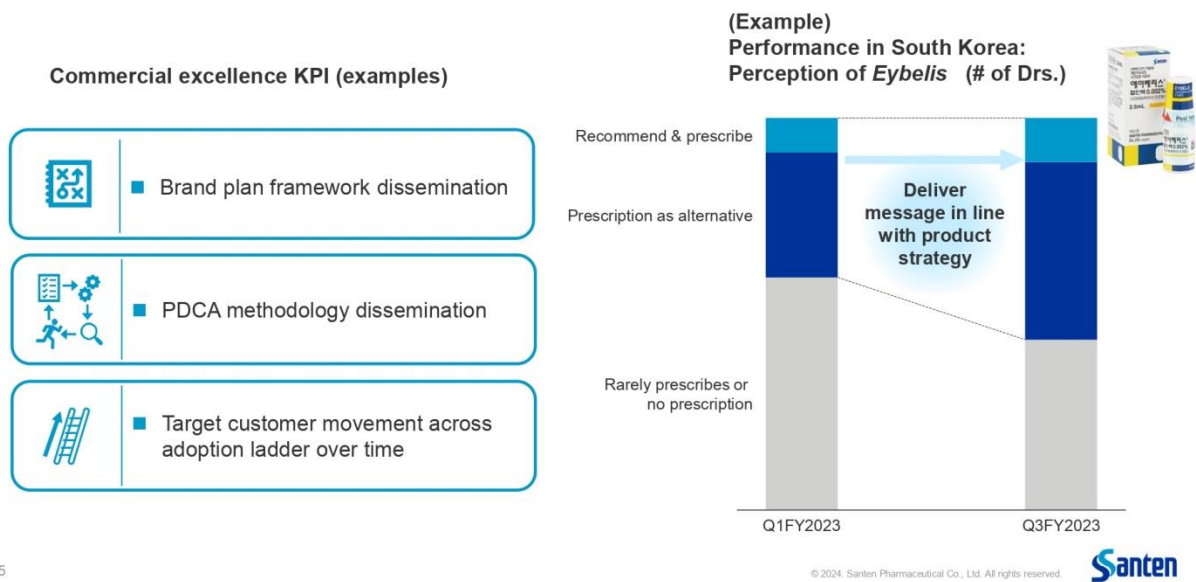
Commercial excellence KPI (examples)

Brand plan framework dissemination

PDCA methodology dissemination

Target customer movement across adoption ladder over time

(Example)
Performance in South Korea:
Perception of *Eybelis* (# of Drs.)

Recommend & prescribe

Prescription as alternative

Rarely prescribes or no prescription

Deliver message in line with product strategy

Q1FY2023

Q3FY2023

5

© 2024. Santen Pharmaceutical Co., Ltd. All rights reserved.

Santen